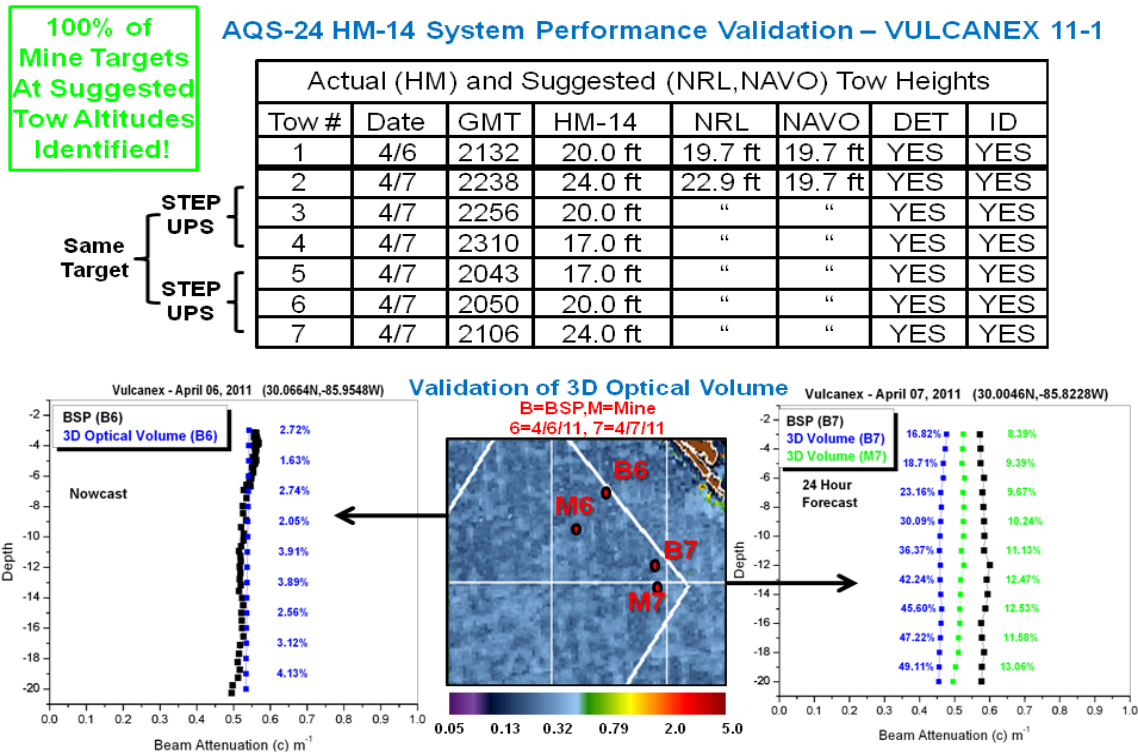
100% of Mine Targets At Suggested Tow Altitudes Identified!

AQS-24 HM-14 System Performance Validation – VULCANEX 11-1

| Actual (HM) and Suggested (NRL,NAVO) Tow Heights | | | | | | | |
|---|---|---|---|---|---|---|---|
| Tow # | Date | GMT | HM-14 | NRL | NAVO | DET | ID |
| 1 | 4/6 | 2132 | 20.0 ft | 19.7 ft | 19.7 ft | YES | YES |
| 2 | 4/7 | 2238 | 24.0 ft | 22.9 ft | 19.7 ft | YES | YES |
| 3 | 4/7 | 2256 | 20.0 ft | " | " | YES | YES |
| 4 | 4/7 | 2310 | 17.0 ft | " | " | YES | YES |
| 5 | 4/7 | 2043 | 17.0 ft | " | " | YES | YES |
| 6 | 4/7 | 2050 | 20.0 ft | " | " | YES | YES |
| 7 | 4/7 | 2106 | 24.0 ft | " | " | YES | YES |

STEP UPS
Same Target
STEP UPS

Validation of 3D Optical Volume

Vulcanex - April 06, 2011 (30.0664N,-85.9548W)
BSP (B6)
3D Optical Volume (B6)
Nowcast
2.72%
1.63%
2.74%
2.05%
3.91%
3.89%
2.56%
3.12%
4.13%
Depth
-2 -4 -6 -8 -10 -12 -14 -16 -18 -20
0.0 0.1 0.2 0.3 0.4 0.5 0.6 0.7 0.8 0.9 1.0
Beam Attenuation (c) m$^{-1}$

B=BSP,M=Mine
6=4/6/11, 7=4/7/11
B6
M6
B7
M7
0.05 0.13 0.32 0.79 2.0 5.0

Vulcanex - April 07, 2011 (30.0046N,-85.8228W)
BSP (B7)
3D Volume (B7)
3D Volume (M7)
24 Hour Forecast
16.82% 8.39%
18.71% 9.39%
23.16% 9.67%
30.09% 10.24%
36.37% 11.13%
42.24% 12.47%
45.60% 12.53%
47.22% 11.58%
49.11% 13.06%
Depth
-2 -4 -6 -8 -10 -12 -14 -16 -18 -20
0.0 0.1 0.2 0.3 0.4 0.5 0.6 0.7 0.8 0.9 1.0
Beam Attenuation (c) m$^{-1}$